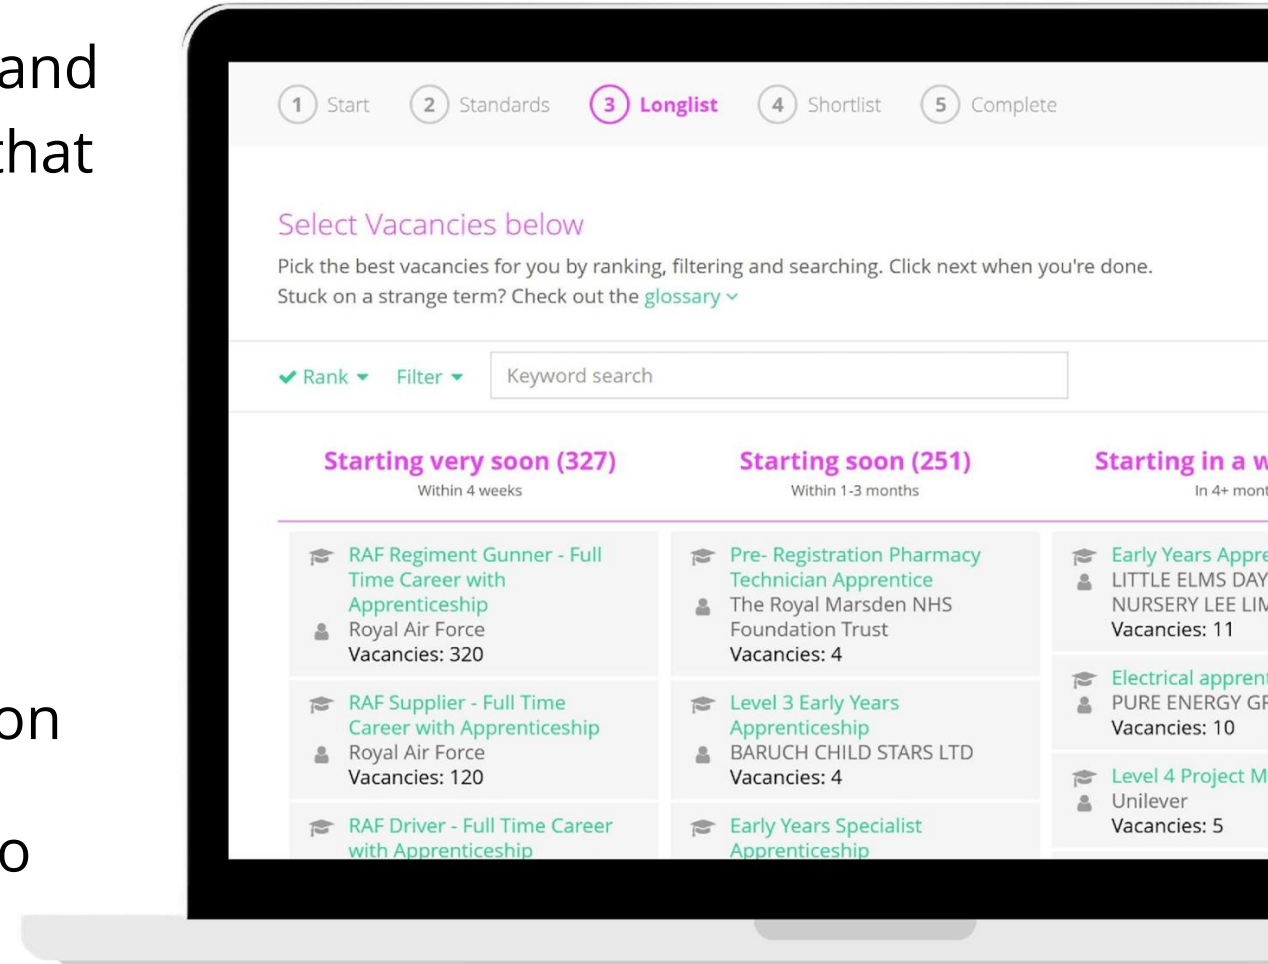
and
that

on

o

1 Start 2 Standards 3 Longlist 4 Shortlist 5 Complete

Select Vacancies below

Pick the best vacancies for you by ranking, filtering and searching. Click next when you're done.
Stuck on a strange term? Check out the glossary

Rank Filter Keyword search

Starting very soon (327)
Within 4 weeks

RAF Regiment Gunner - Full Time Career with Apprenticeship
Royal Air Force
Vacancies: 320

RAF Supplier - Full Time Career with Apprenticeship
Royal Air Force
Vacancies: 120

RAF Driver - Full Time Career with Apprenticeship

Starting soon (251)
Within 1-3 months

Pre- Registration Pharmacy Technician Apprentice
The Royal Marsden NHS Foundation Trust
Vacancies: 4

Level 3 Early Years Apprenticeship
BARUCH CHILD STARS LTD
Vacancies: 4

Early Years Specialist Apprenticeship

Starting in a w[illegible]
In 4+ mont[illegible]

Early Years Appre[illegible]
LITTLE ELMS DAY NURSERY LEE LIM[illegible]
Vacancies: 11

Electrical appren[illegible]
PURE ENERGY GR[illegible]
Vacancies: 10

Level 4 Project M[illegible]
Unilever
Vacancies: 5